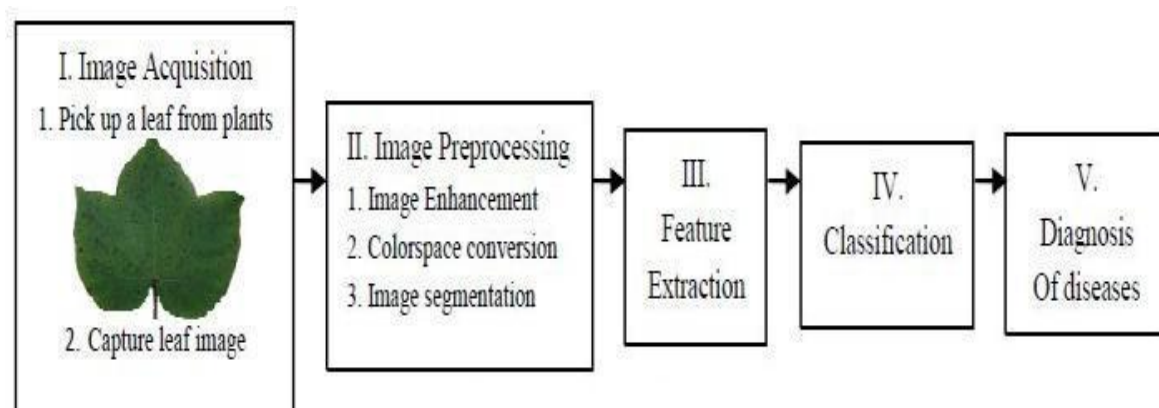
I. Image Acquisition
1. Pick up a leaf from plants
2. Capture leaf image

II. Image Preprocessing
1. Image Enhancement
2. Colorspace conversion
3. Image segmentation

III. Feature Extraction

IV. Classification

V. Diagnosis Of diseases